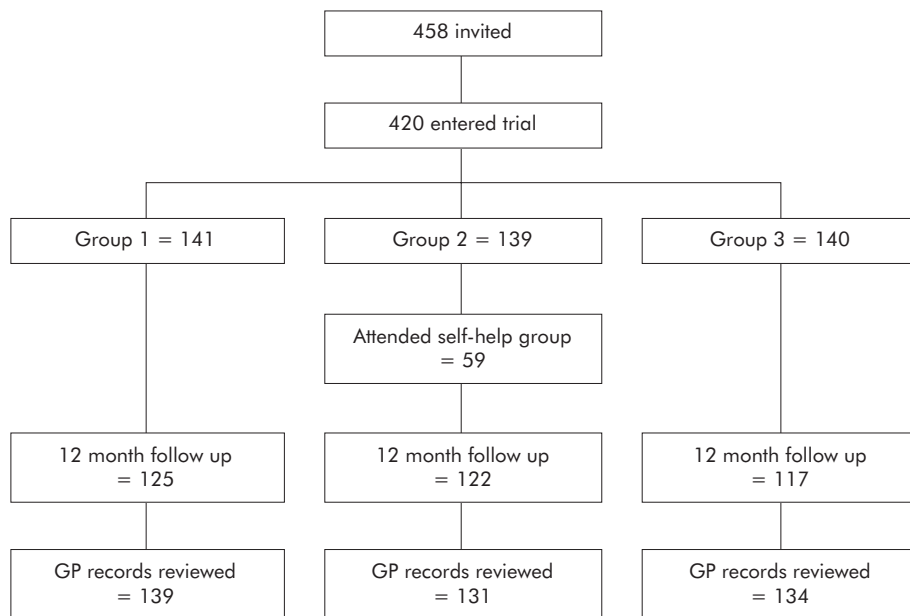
458 invited

420 entered trial

Group 1 = 141

Group 2 = 139

Group 3 = 140

Attended self-help group = 59

12 month follow up = 125

12 month follow up = 122

12 month follow up = 117

GP records reviewed = 139

GP records reviewed = 131

GP records reviewed = 134